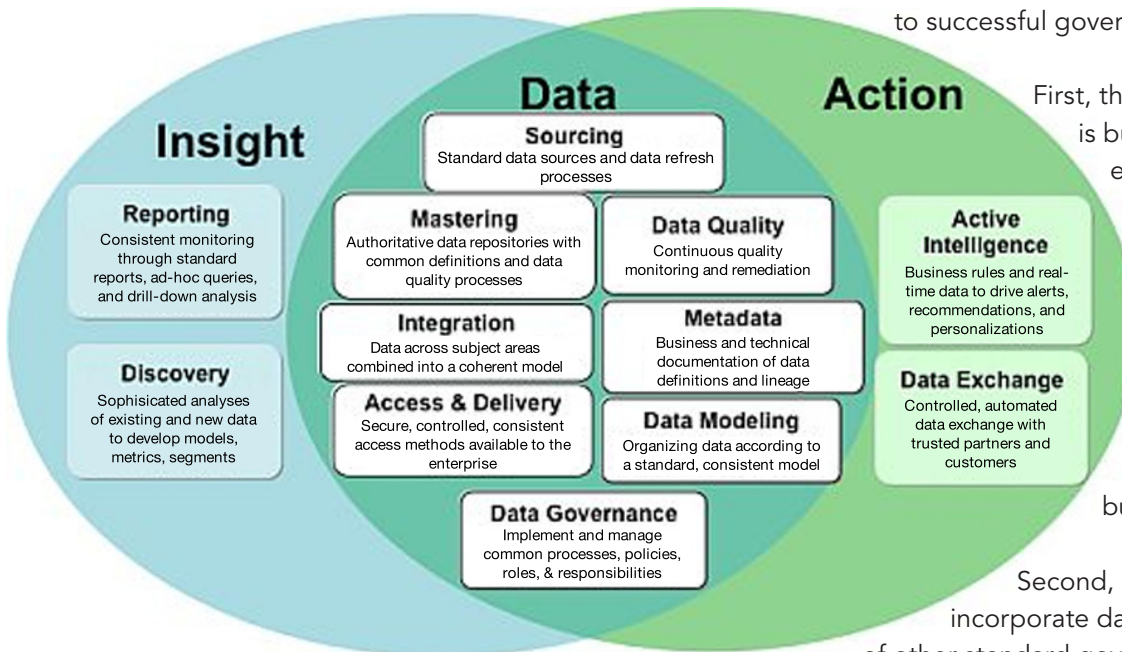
to successful gover

Insight

Data

Action

First, th
is bu
e

Reporting
Consistent monitoring through standard reports, ad-hoc queries, and drill-down analysis

Discovery
Sophisicated analyses of existing and new data to develop models, metrics, segments

Sourcing
Standard data sources and data refresh processes

Mastering
Authoritative data repositories with common definitions and data quality processes

Data Quality
Continuous quality monitoring and remediation

Integration
Data across subject areas combined into a coherent model

Metadata
Business and technical documentation of data definitions and lineage

Access & Delivery
Secure, controlled, consistent access methods available to the enterprise

Data Modeling
Organizing data according to a standard, consistent model

Data Governance
Implement and manage common processes, policies, roles, & responsibilities

Active Intelligence
Business rules and real-time data to drive alerts, recommendations, and personalizations

Data Exchange
Controlled, automated data exchange with trusted partners and customers

bu

Second,
incorporate da
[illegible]